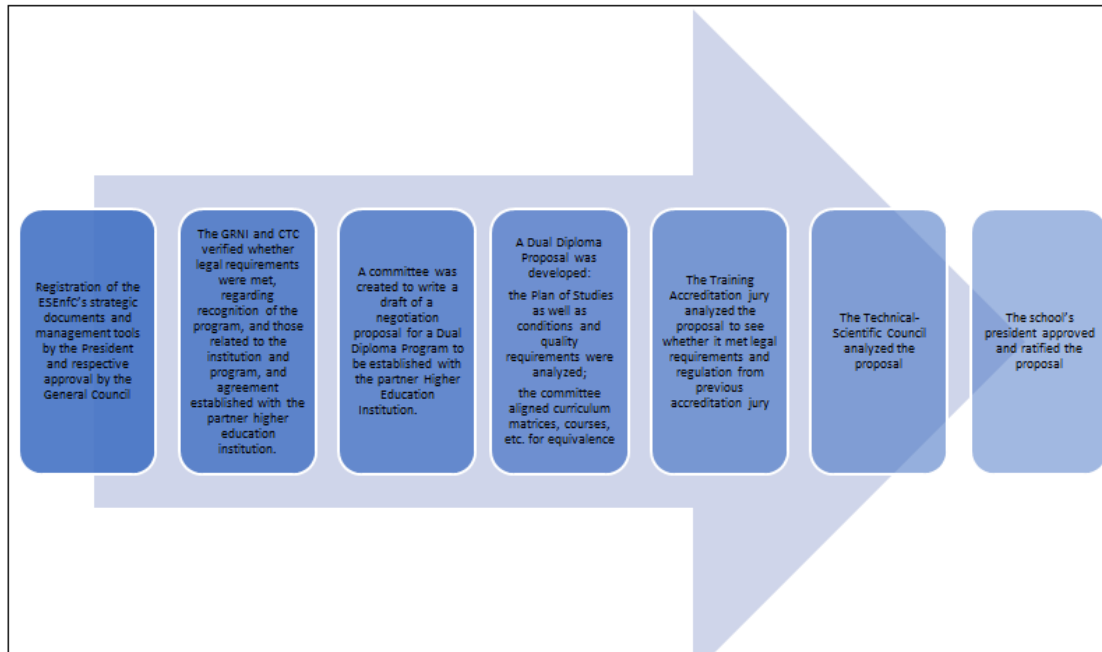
Registration of the ESEnfC's strategic documents and management tools by the President and respective approval by the General Council

The GRNI and CTC verified whether legal requirements were met, regarding recognition of the program, and those related to the institution and program, and agreement established with the partner higher education institution.

A committee was created to write a draft of a negotiation proposal for a Dual Diploma Program to be established with the partner Higher Education Institution.

A Dual Diploma Proposal was developed:

the Plan of Studies as well as conditions and quality requirements were analyzed;

the committee aligned curriculum matrices, courses, etc. for equivalence

The Training Accreditation jury analyzed the proposal to see whether it met legal requirements and regulation from previous accreditation jury

The Technical-Scientific Council analyzed the proposal

The school's president approved and ratified the proposal